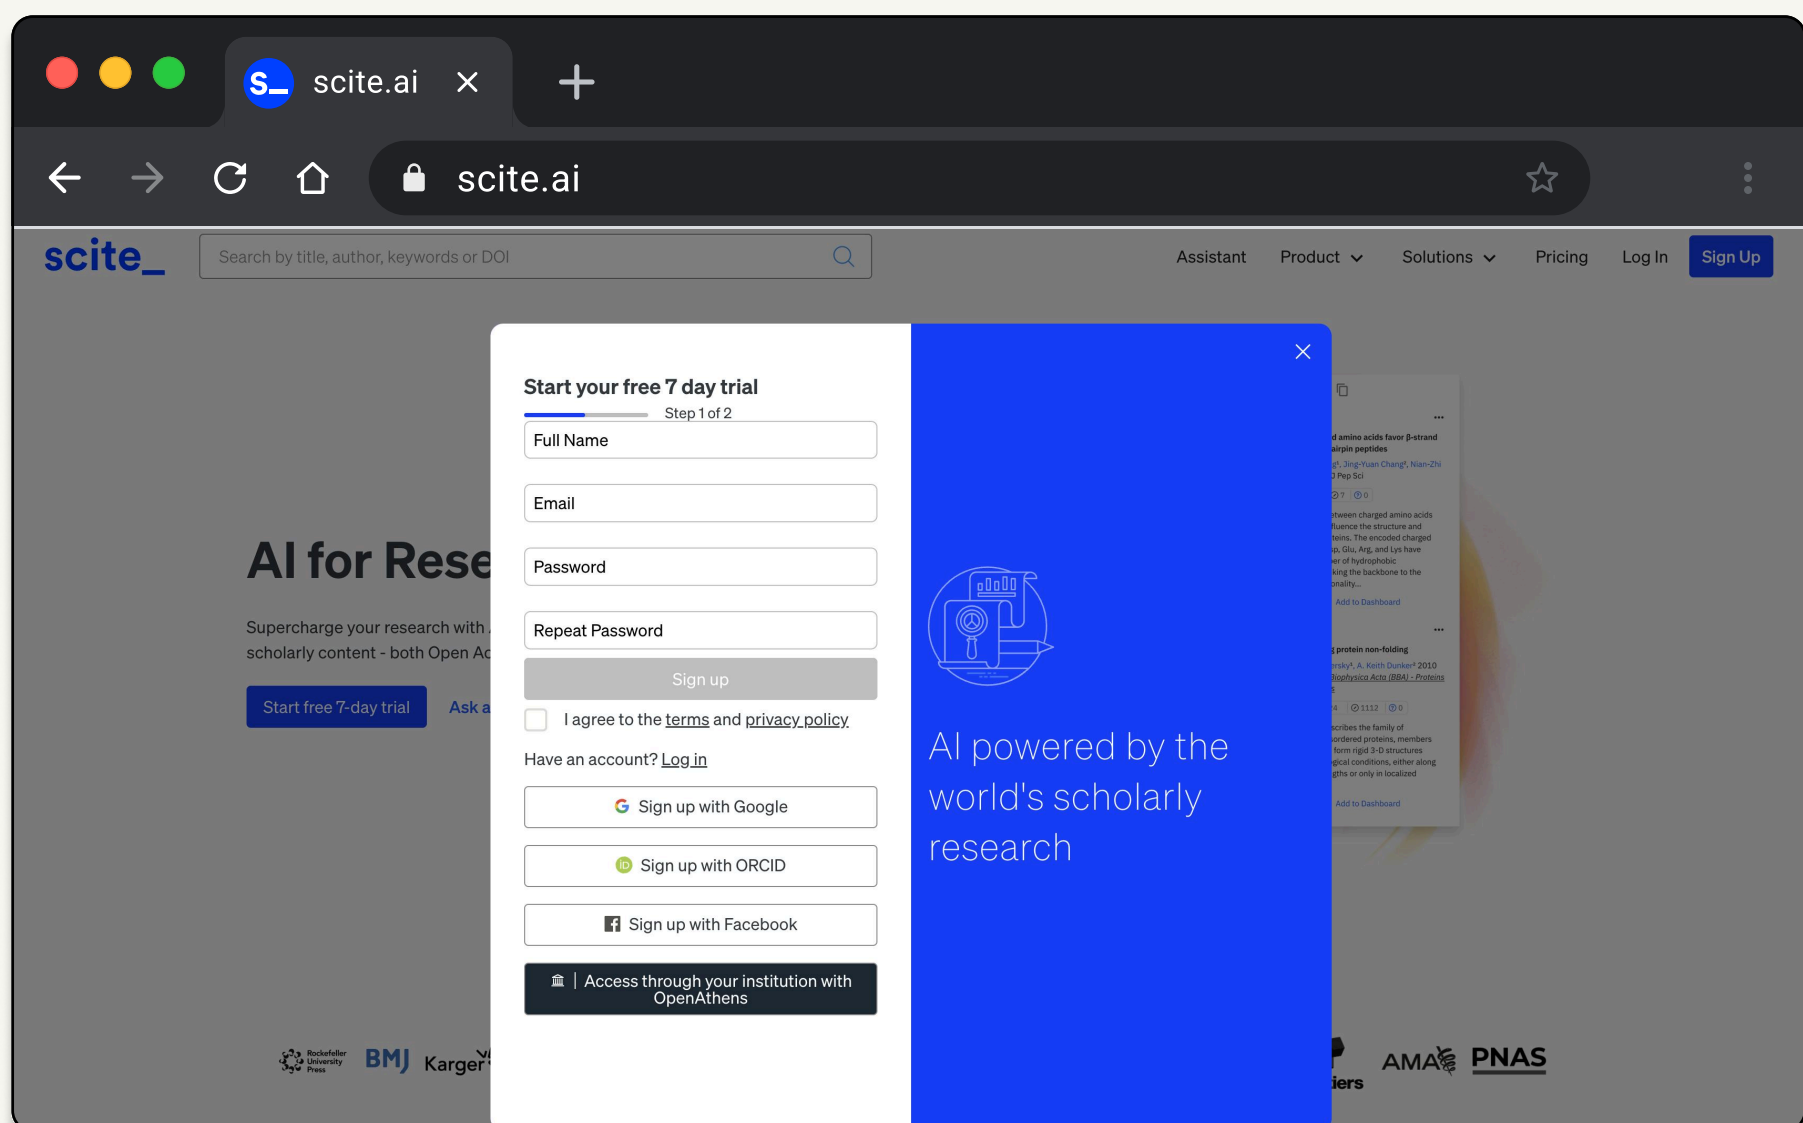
S_ scite.ai ×

scite.ai

scite_

Search by title, author, keywords or DOI

Assistant Product Solutions Pricing Log In Sign Up

AI for Rese

Supercharge your research with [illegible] scholarly content - both Open Ac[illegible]

Start free 7-day trial

Ask a

Start your free 7 day trial

Step 1 of 2

Full Name

Email

Password

Repeat Password

Sign up

I agree to the terms and privacy policy

Have an account? Log in

Sign up with Google

Sign up with ORCID

Sign up with Facebook

Access through your institution with OpenAthens

AI powered by the world's scholarly research

Rockefeller University Press BMJ Karger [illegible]iers AMA PNAS